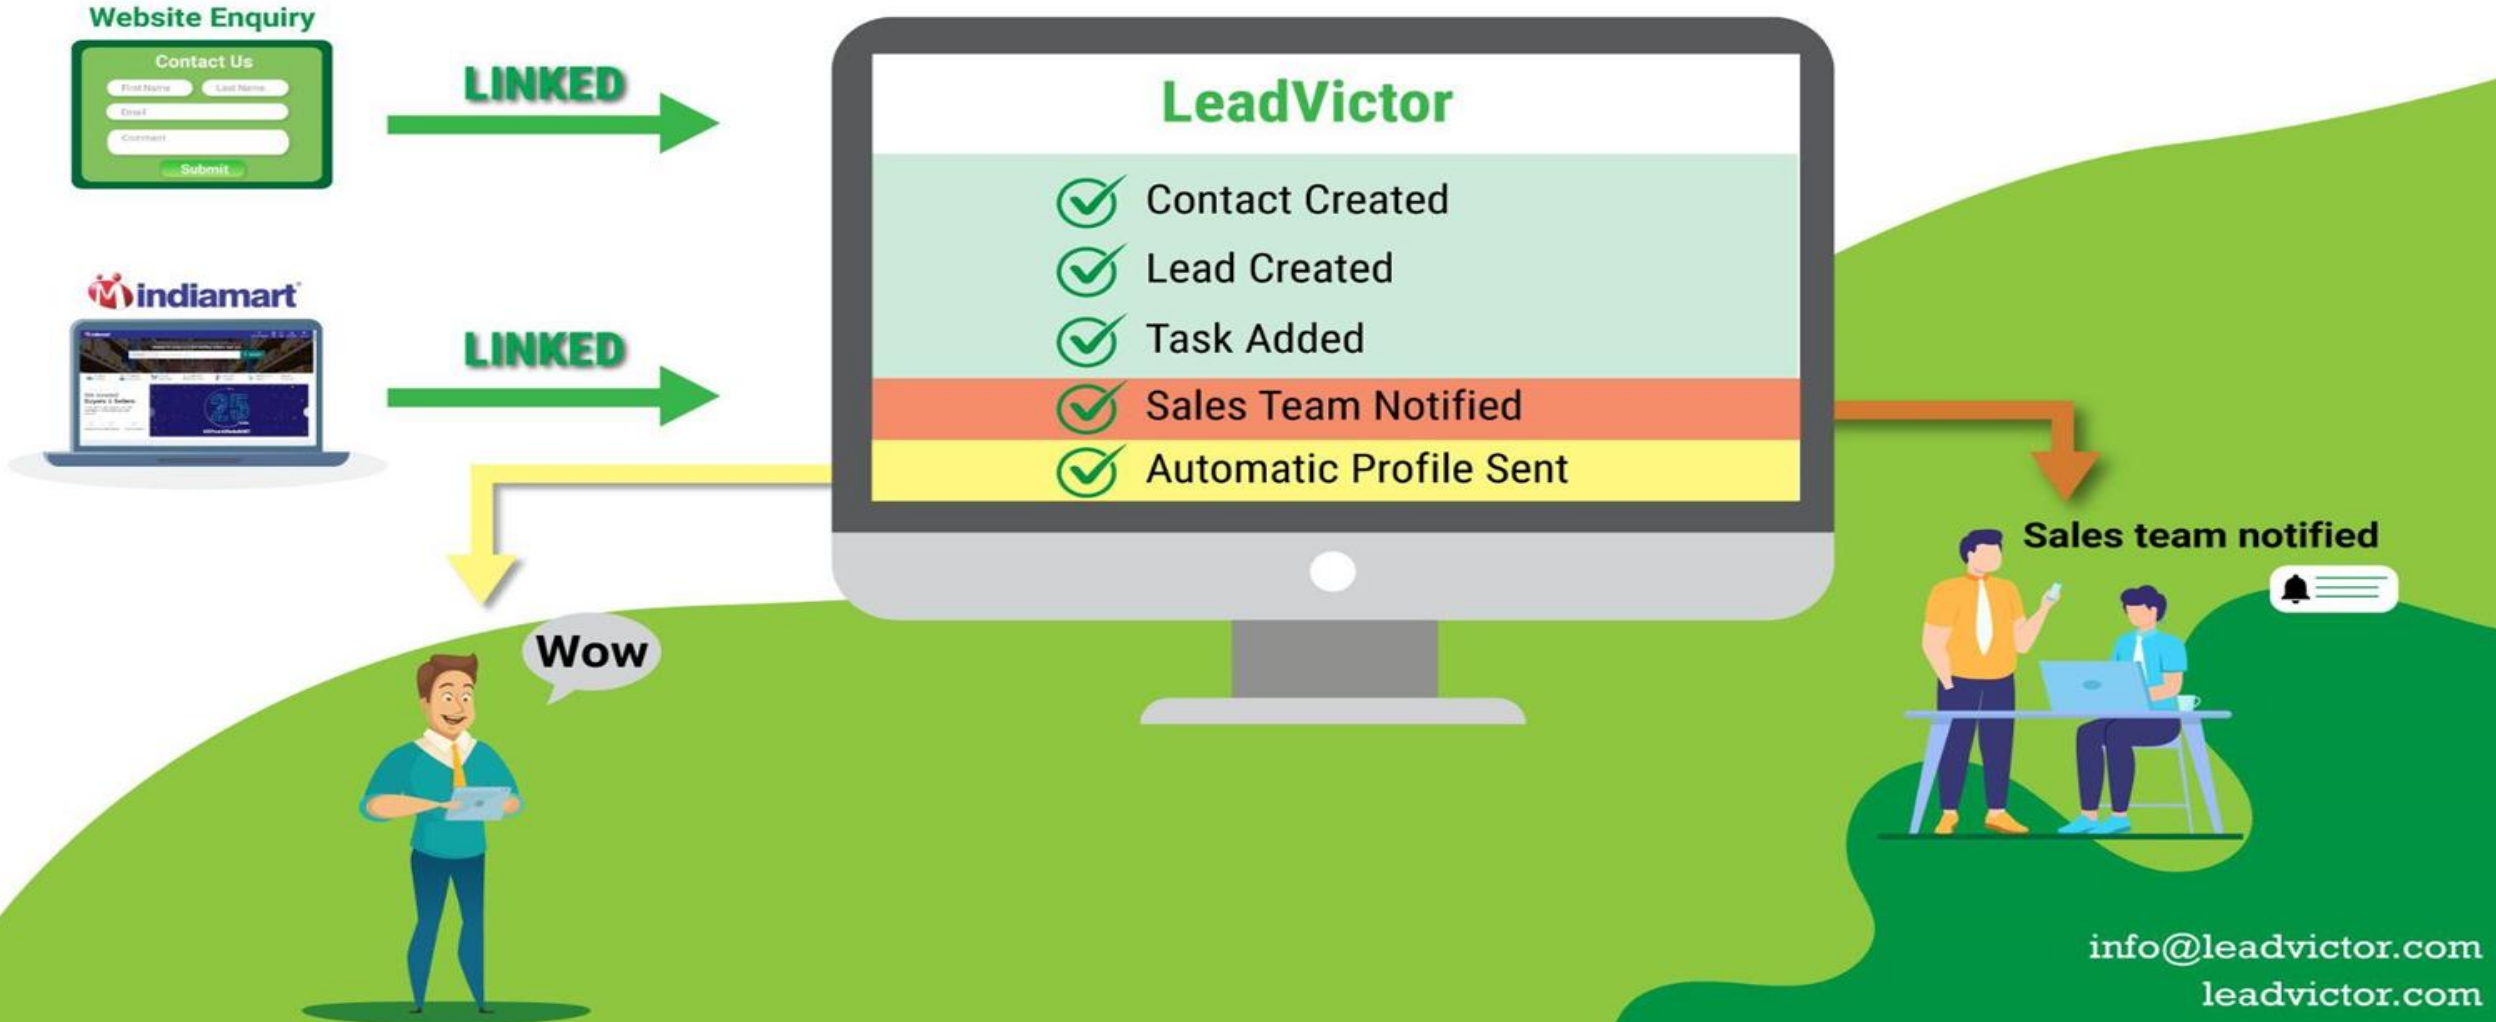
Website Enquiry

Contact Us

First Name Last Name

Email

Comment

Submit

LINKED

indiamart

LINKED

LeadVictor

Contact Created

Lead Created

Task Added

Sales Team Notified

Automatic Profile Sent

Sales team notified

Wow

info@leadvictor.com
leadvictor.com